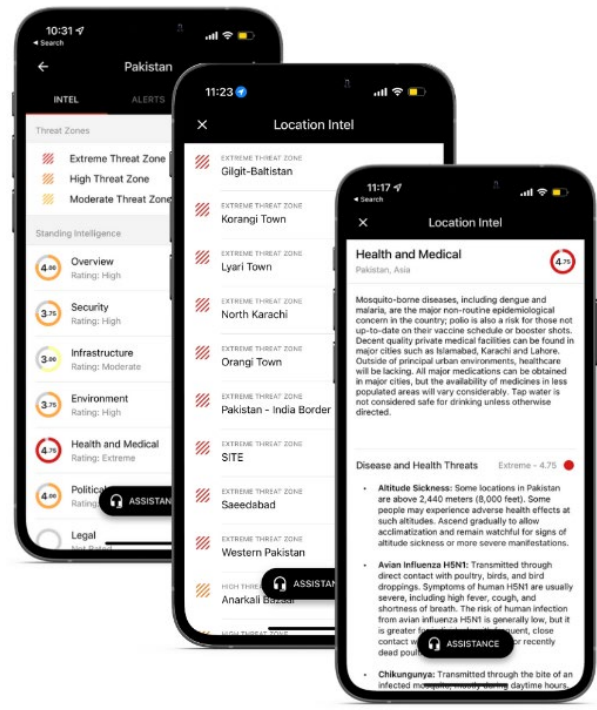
10:31
◂ Search
Pakistan
INTEL
ALERTS
Threat Zones
Extreme Threat Zone
High Threat Zone
Moderate Threat Zone
Standing Intelligence
4.00
Overview
Rating: High
3.75
Security
Rating: High
3.00
Infrastructure
Rating: Moderate
3.75
Environment
Rating: High
4.75
Health and Medical
Rating: Extreme
4.00
Political
ASSISTANCE
Legal
Not Rated

11:23
Location Intel
EXTREME THREAT ZONE
Gilgit-Baltistan
EXTREME THREAT ZONE
Korangi Town
EXTREME THREAT ZONE
Lyari Town
EXTREME THREAT ZONE
North Karachi
EXTREME THREAT ZONE
Orangi Town
EXTREME THREAT ZONE
Pakistan - India Border
EXTREME THREAT ZONE
SITE
EXTREME THREAT ZONE
Saeedabad
EXTREME THREAT ZONE
Western Pakistan
HIGH THREAT ZONE
Anarkali Bazaar
ASSISTANCE
HIGH THREAT ZONE

11:17
◂ Search
Location Intel
Health and Medical
Pakistan, Asia
4.75

Mosquito-borne diseases, including dengue and malaria, are the major non-routine epidemiological concern in the country; polio is also a risk for those not up-to-date on their vaccine schedule or booster shots. Decent quality private medical facilities can be found in major cities such as Islamabad, Karachi and Lahore. Outside of principal urban environments, healthcare will be lacking. All major medications can be obtained in major cities, but the availability of medicines in less populated areas will vary considerably. Tap water is not considered safe for drinking unless otherwise directed.

Disease and Health Threats Extreme - 4.75

• Altitude Sickness: Some locations in Pakistan are above 2,440 meters (8,000 feet). Some people may experience adverse health effects at such altitudes. Ascend gradually to allow acclimatization and remain watchful for signs of altitude sickness or more severe manifestations.

• Avian Influenza H5N1: Transmitted through direct contact with poultry, birds, and bird droppings. Symptoms of human H5N1 are usually severe, including high fever, cough, and shortness of breath. The risk of human infection from avian influenza H5N1 is generally low, but it is greater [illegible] close contact w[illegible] recently dead poul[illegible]
ASSISTANCE

• Chikungunya: Transmitted through the bite of an infected mosquito, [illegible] daytime hours.